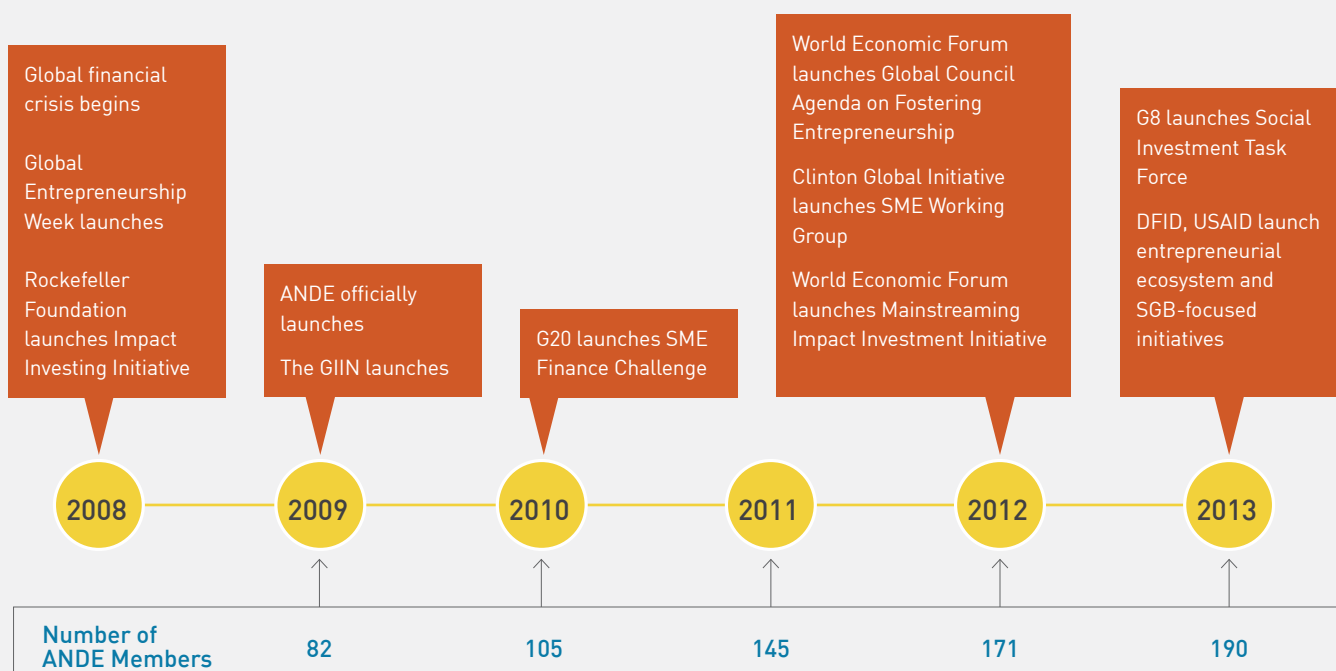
Global financial crisis begins

Global Entrepreneurship Week launches

Rockefeller Foundation launches Impact Investing Initiative

ANDE officially launches

The GIIN launches

G20 launches SME Finance Challenge

World Economic Forum launches Global Council Agenda on Fostering Entrepreneurship

Clinton Global Initiative launches SME Working Group

World Economic Forum launches Mainstreaming Impact Investment Initiative

G8 launches Social Investment Task Force

DFID, USAID launch entrepreneurial ecosystem and SGB-focused initiatives

2008 2009 2010 2011 2012 2013

Number of ANDE Members 82 105 145 171 190